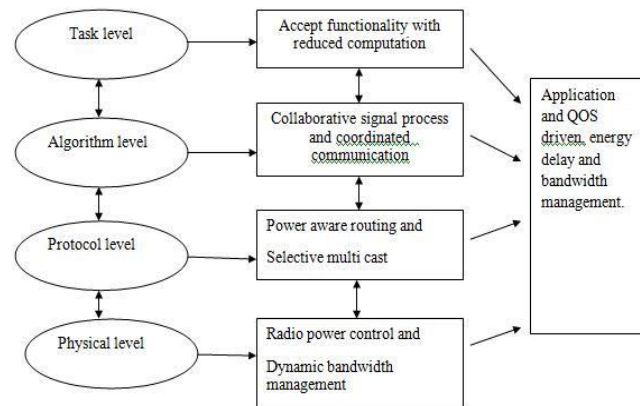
Task level

Accept functionality with reduced computation

Application and QOS driven, energy delay and bandwidth management.

Algorithm level

Collaborative signal process and coordinated communication

Protocol level

Power aware routing and

Selective multi cast

Physical level

Radio power control and

Dynamic bandwidth management